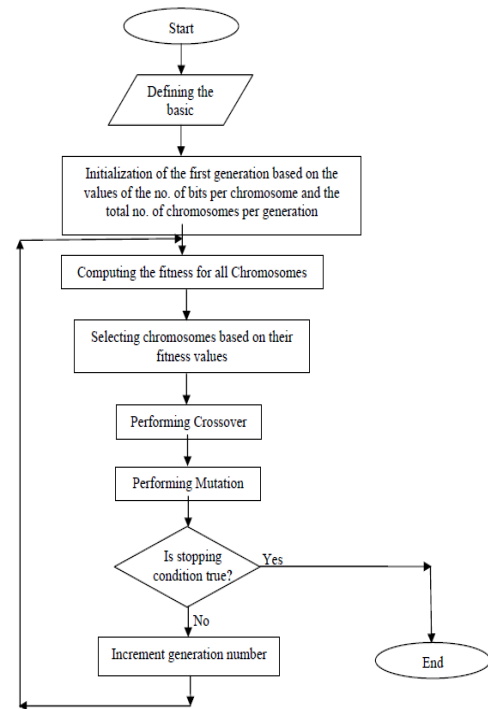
Start

Defining the basic

Initialization of the first generation based on the values of the no. of bits per chromosome and the total no. of chromosomes per generation

Computing the fitness for all Chromosomes

Selecting chromosomes based on their fitness values

Performing Crossover

Performing Mutation

Is stopping condition true?

Yes

No

Increment generation number

End